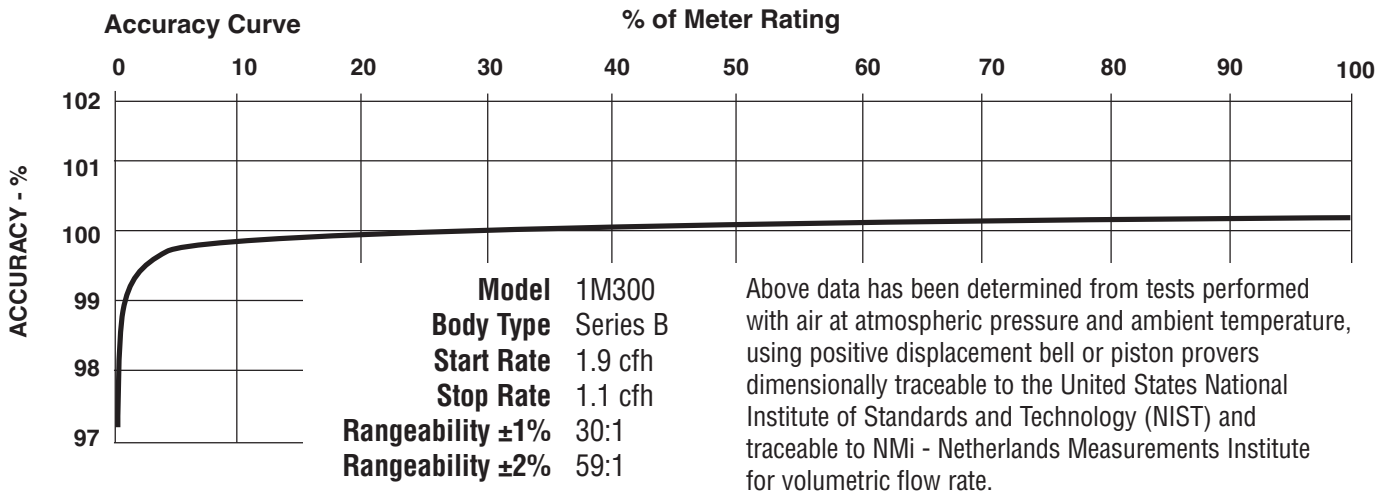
Accuracy Curve

% of Meter Rating

0 10 20 30 40 50 60 70 80 90 100

ACCURACY - %

102
101
100
99
98
97

| | |
|---|---|
| **Model** | 1M300 |
| **Body Type** | Series B |
| **Start Rate** | 1.9 cfh |
| **Stop Rate** | 1.1 cfh |
| **Rangeability ±1%** | 30:1 |
| **Rangeability ±2%** | 59:1 |

Above data has been determined from tests performed with air at atmospheric pressure and ambient temperature, using positive displacement bell or piston provers dimensionally traceable to the United States National Institute of Standards and Technology (NIST) and traceable to NMi - Netherlands Measurements Institute for volumetric flow rate.